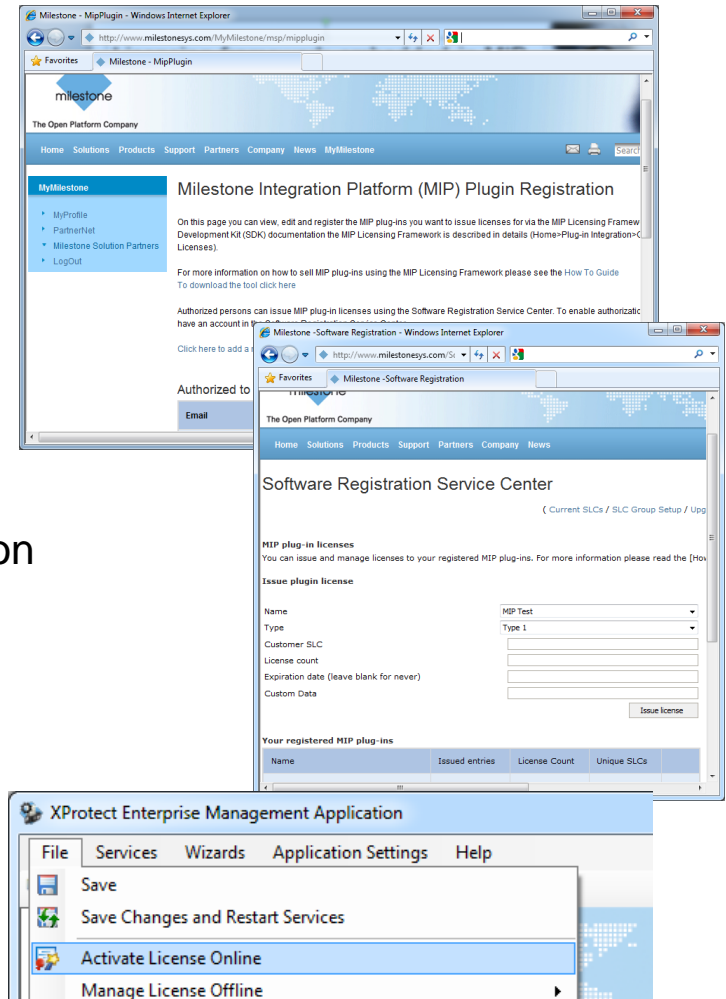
Milestone - MipPlugin - Windows Internet Explorer

http://www.milestonesys.com/MyMilestone/msp/mipplugin

Favorites | Milestone - MipPlugin

milestone

The Open Platform Company

Home Solutions Products Support Partners Company News MyMilestone

Search

MyMilestone

MyProfile
PartnerNet
Milestone Solution Partners
LogOut

Milestone Integration Platform (MIP) Plugin Registration

On this page you can view, edit and register the MIP plug-ins you want to issue licenses for via the MIP Licensing Framew Development Kit (SDK) documentation the MIP Licensing Framework is described in details (Home>Plug-in Integration>C Licenses).

For more information on how to sell MIP plug-ins using the MIP Licensing Framework please see the How To Guide
To download the tool click here

Authorized persons can issue MIP plug-in licenses using the Software Registration Service Center. To enable authorizati have an account in the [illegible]

Click here to add a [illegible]

Authorized to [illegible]

Email

on

Milestone -Software Registration - Windows Internet Explorer

http://www.milestonesys.com/Sc

Favorites | Milestone -Software Registration

The Open Platform Company

Home Solutions Products Support Partners Company News

Software Registration Service Center

( Current SLCs / SLC Group Setup / Upg

MIP plug-in licenses
You can issue and manage licenses to your registered MIP plug-ins. For more information please read the [How

Issue plugin license

Name | MIP Test
Type | Type 1
Customer SLC
License count
Expiration date (leave blank for never)
Custom Data

Issue license

Your registered MIP plug-ins

| Name | Issued entries | License Count | Unique SLCs |
|---|---|---|---|

XProtect Enterprise Management Application

File Services Wizards Application Settings Help

Save
Save Changes and Restart Services
Activate License Online
Manage License Offline